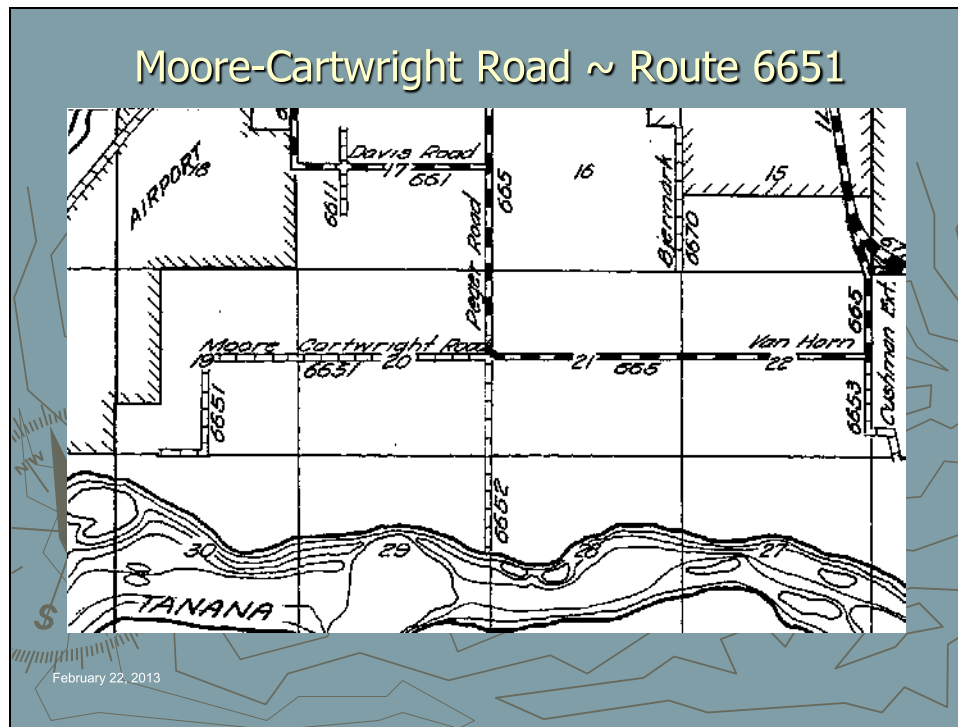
Moore-Cartwright Road ~ Route 6651

AIRPORT 18

Davis Road
17 661

6611

665

Peger Road

16

Bjerrnark

6670

15

Moore Cartwright Road
19 6651 20

6651

21 665

Van Horn
22

665

Cushman Ext.

6653

6652

30

29

28

27

TANANA

NW

S

February 22, 2013